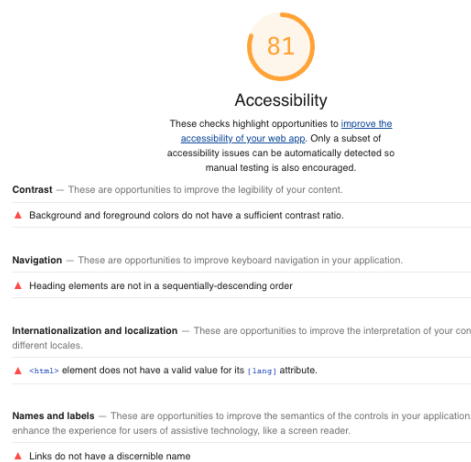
81

Accessibility

These checks highlight opportunities to improve the accessibility of your web app. Only a subset of accessibility issues can be automatically detected so manual testing is also encouraged.

Contrast — These are opportunities to improve the legibility of your content.

▲ Background and foreground colors do not have a sufficient contrast ratio.

Navigation — These are opportunities to improve keyboard navigation in your application.

▲ Heading elements are not in a sequentially-descending order

Internationalization and localization — These are opportunities to improve the interpretation of your con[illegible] different locales.

▲ <html> element does not have a valid value for its [lang] attribute.

Names and labels — These are opportunities to improve the semantics of the controls in your application. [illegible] enhance the experience for users of assistive technology, like a screen reader.

▲ Links do not have a discernible name